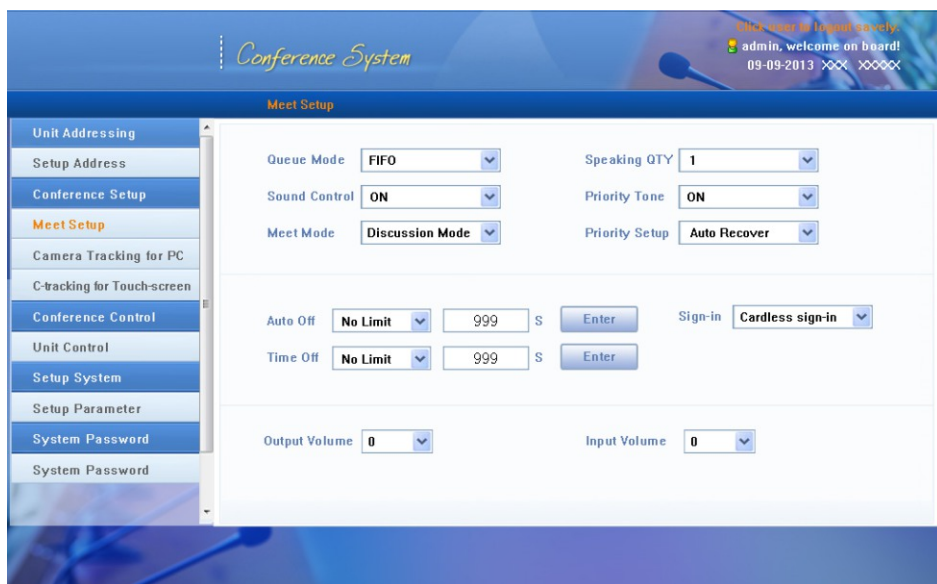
Conference System

Click user to logout savely.
admin, welcome on board!
09-09-2013 XXX XXXXX

Meet Setup

Unit Addressing
Setup Address
Conference Setup
Meet Setup
Camera Tracking for PC
C-tracking for Touch-screen
Conference Control
Unit Control
Setup System
Setup Parameter
System Password
System Password

Queue Mode FIFO
Speaking QTY 1
Sound Control ON
Priority Tone ON
Meet Mode Discussion Mode
Priority Setup Auto Recover

Auto Off No Limit 999 S Enter
Sign-in Cardless sign-in
Time Off No Limit 999 S Enter

Output Volume 0
Input Volume 0